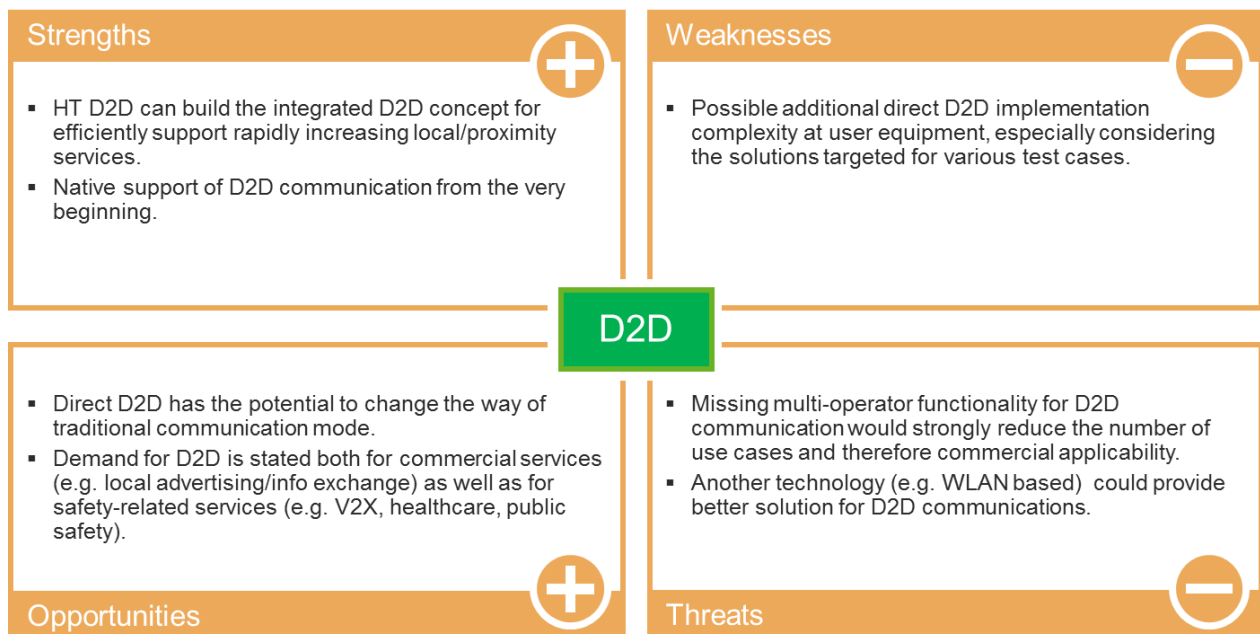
Strengths

▪ HT D2D can build the integrated D2D concept for efficiently support rapidly increasing local/proximity services.
▪ Native support of D2D communication from the very beginning.

Weaknesses

▪ Possible additional direct D2D implementation complexity at user equipment, especially considering the solutions targeted for various test cases.

D2D

▪ Direct D2D has the potential to change the way of traditional communication mode.
▪ Demand for D2D is stated both for commercial services (e.g. local advertising/info exchange) as well as for safety-related services (e.g. V2X, healthcare, public safety).

Opportunities

▪ Missing multi-operator functionality for D2D communication would strongly reduce the number of use cases and therefore commercial applicability.
▪ Another technology (e.g. WLAN based) could provide better solution for D2D communications.

Threats